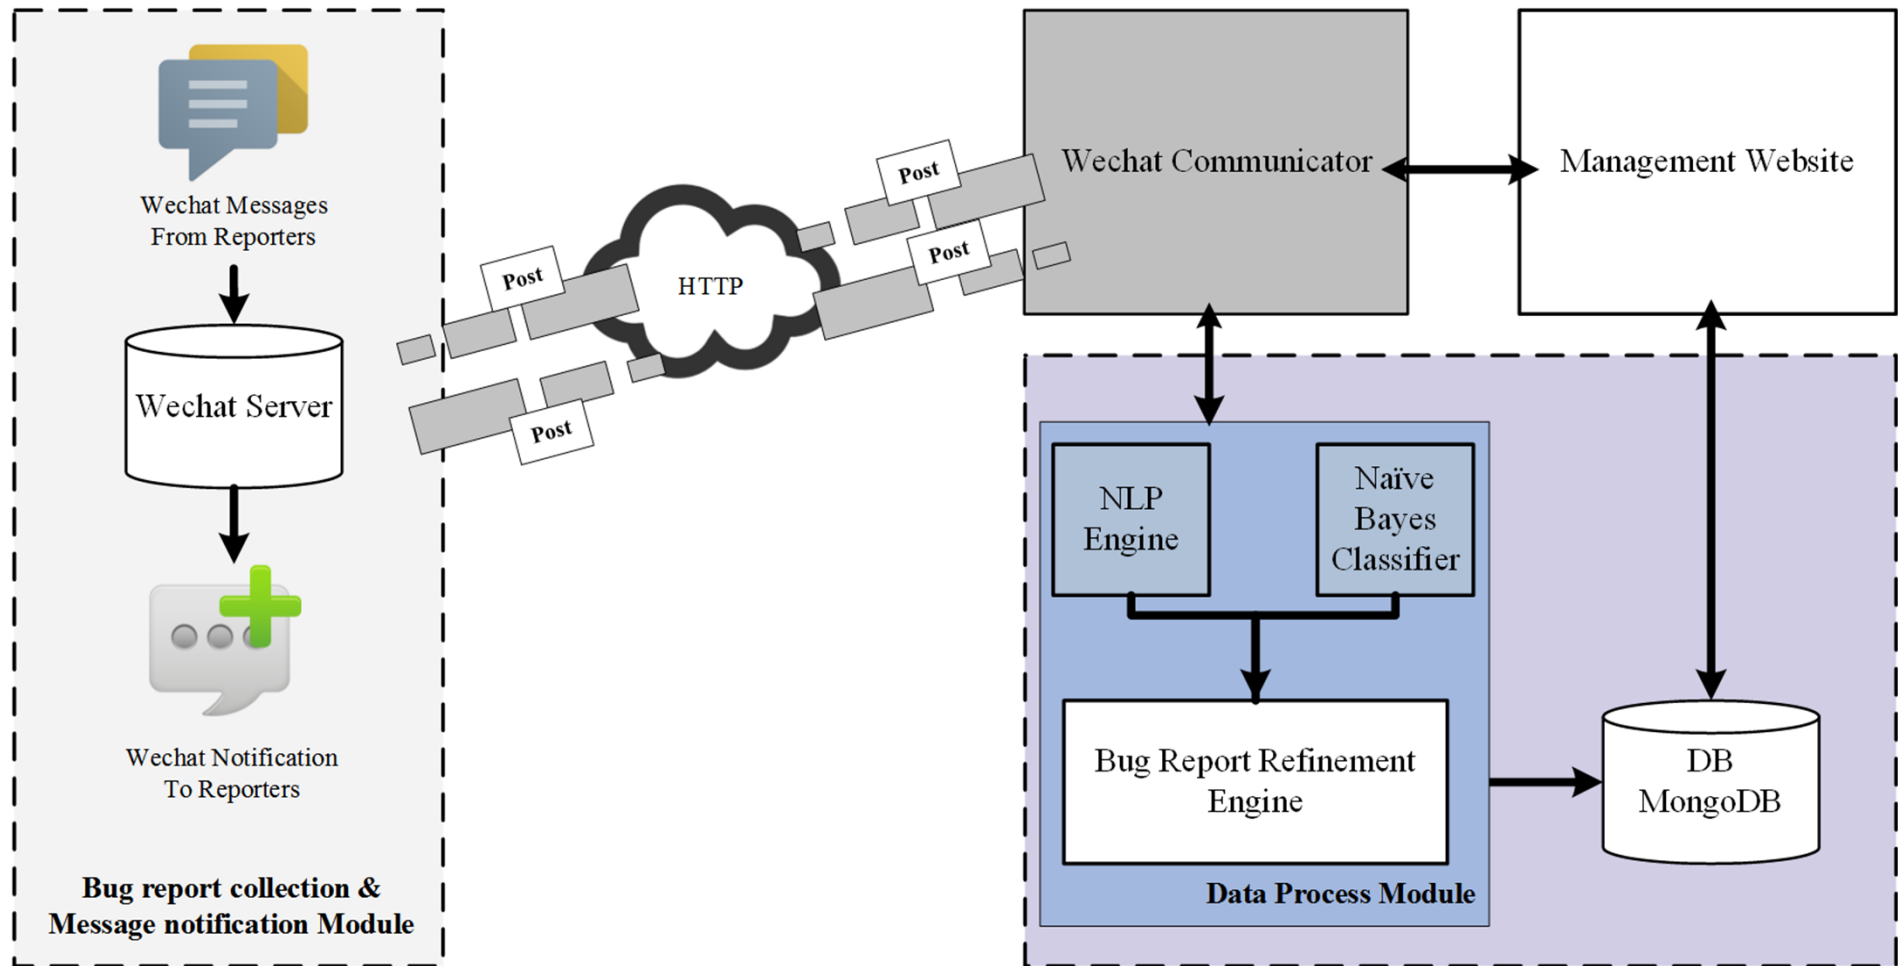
Wechat Messages From Reporters

Wechat Server

Wechat Notification To Reporters

Bug report collection & Message notification Module

Post

Post

HTTP

Post

Post

Wechat Communicator

Management Website

NLP Engine

Naïve Bayes Classifier

Bug Report Refinement Engine

DB MongoDB

Data Process Module